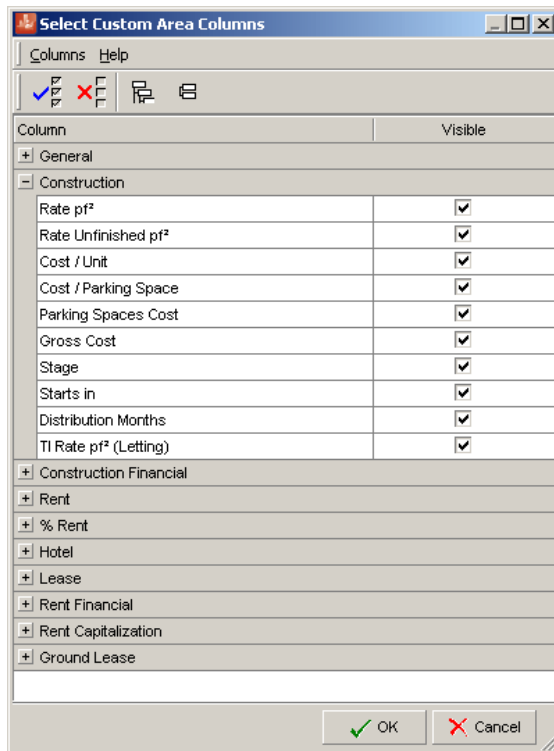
Select Custom Area Columns

Columns Help

| Column | Visible |
|---|---|
| + General | |
| − Construction | |
| Rate pf² | ✓ |
| Rate Unfinished pf² | ✓ |
| Cost / Unit | ✓ |
| Cost / Parking Space | ✓ |
| Parking Spaces Cost | ✓ |
| Gross Cost | ✓ |
| Stage | ✓ |
| Starts in | ✓ |
| Distribution Months | ✓ |
| TI Rate pf² (Letting) | ✓ |
| + Construction Financial | |
| + Rent | |
| + % Rent | |
| + Hotel | |
| + Lease | |
| + Rent Financial | |
| + Rent Capitalization | |
| + Ground Lease | |

OK Cancel